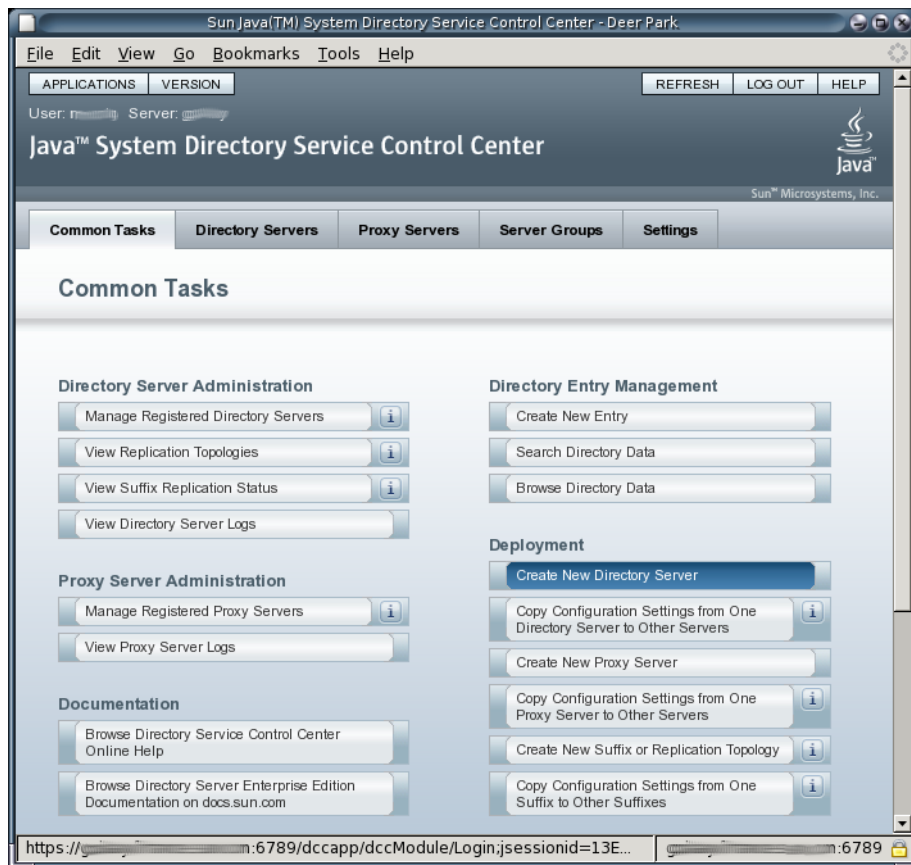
Sun Java(TM) System Directory Service Control Center - Deer Park

File Edit View Go Bookmarks Tools Help

APPLICATIONS VERSION

REFRESH LOG OUT HELP

User: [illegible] Server: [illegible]

Java™ System Directory Service Control Center

Java™

Sun™ Microsystems, Inc.

Common Tasks | Directory Servers | Proxy Servers | Server Groups | Settings

Common Tasks

Directory Server Administration

Manage Registered Directory Servers

View Replication Topologies

View Suffix Replication Status

View Directory Server Logs

Proxy Server Administration

Manage Registered Proxy Servers

View Proxy Server Logs

Documentation

Browse Directory Service Control Center Online Help

Browse Directory Server Enterprise Edition Documentation on docs.sun.com

Directory Entry Management

Create New Entry

Search Directory Data

Browse Directory Data

Deployment

Create New Directory Server

Copy Configuration Settings from One Directory Server to Other Servers

Create New Proxy Server

Copy Configuration Settings from One Proxy Server to Other Servers

Create New Suffix or Replication Topology

Copy Configuration Settings from One Suffix to Other Suffixes

https://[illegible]:6789/dccapp/dccModule/Login;jsessionid=13E...

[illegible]:6789